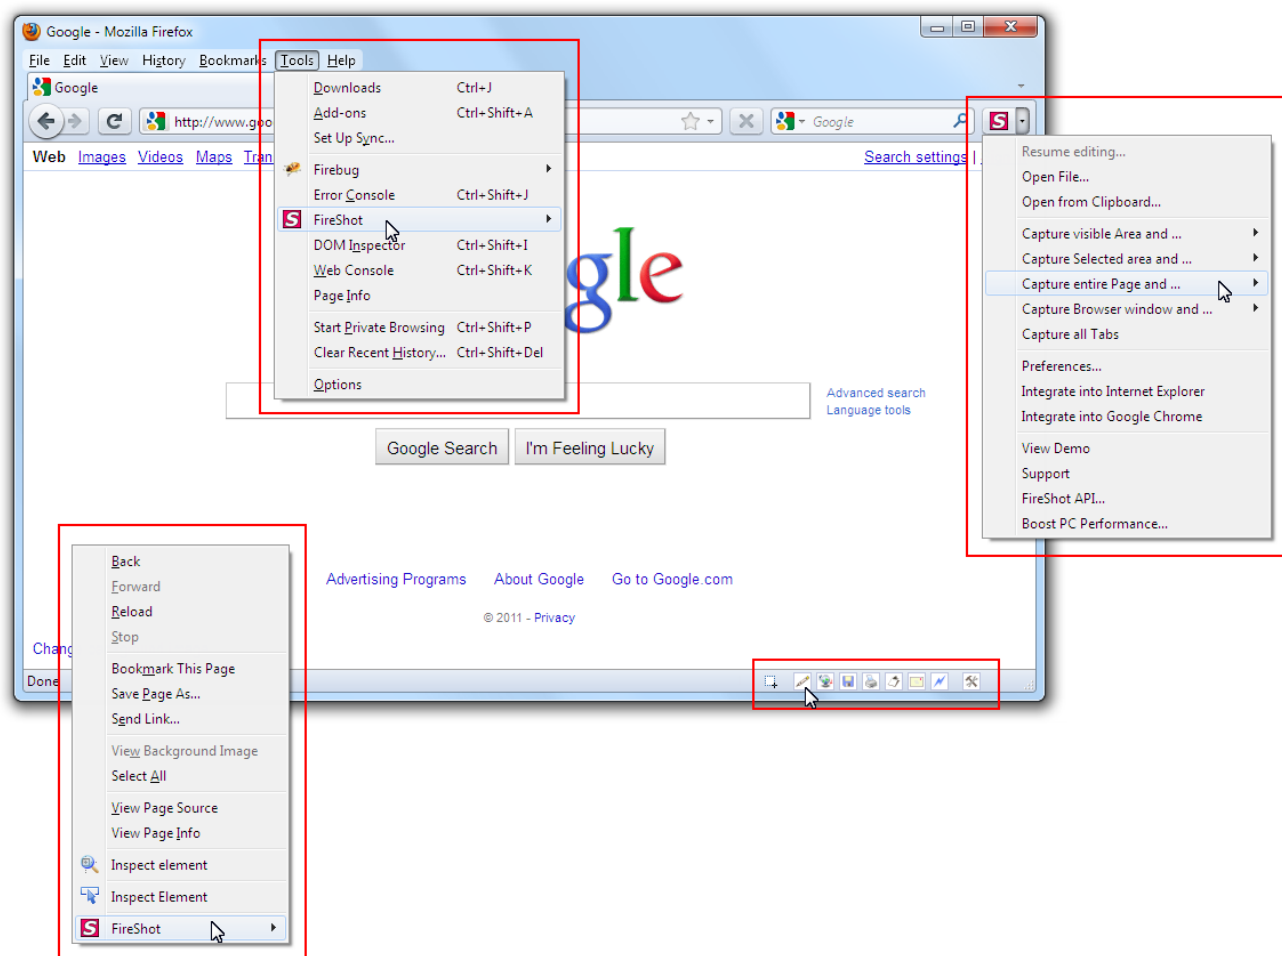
Google - Mozilla Firefox

File Edit View History Bookmarks Tools Help

Google

http://www.goo

Google

Web Images Videos Maps Tran

Search settings |

| | |
|---|---|
| Downloads | Ctrl+J |
| Add-ons | Ctrl+Shift+A |
| Set Up Sync... | |
| Firebug | |
| Error Console | Ctrl+Shift+J |
| FireShot | |
| DOM Inspector | Ctrl+Shift+I |
| Web Console | Ctrl+Shift+K |
| Page Info | |
| Start Private Browsing | Ctrl+Shift+P |
| Clear Recent History... | Ctrl+Shift+Del |
| Options | |

Resume editing...
Open File...
Open from Clipboard...
Capture visible Area and ...
Capture Selected area and ...
Capture entire Page and ...
Capture Browser window and ...
Capture all Tabs
Preferences...
Integrate into Internet Explorer
Integrate into Google Chrome
View Demo
Support
FireShot API...
Boost PC Performance...

gle

Advanced search
Language tools

Google Search I'm Feeling Lucky

Back
Forward
Reload
Stop
Bookmark This Page
Save Page As...
Send Link...
View Background Image
Select All
View Page Source
View Page Info
Inspect element
Inspect Element
FireShot

Advertising Programs About Google Go to Google.com

© 2011 - Privacy

Chang

Done